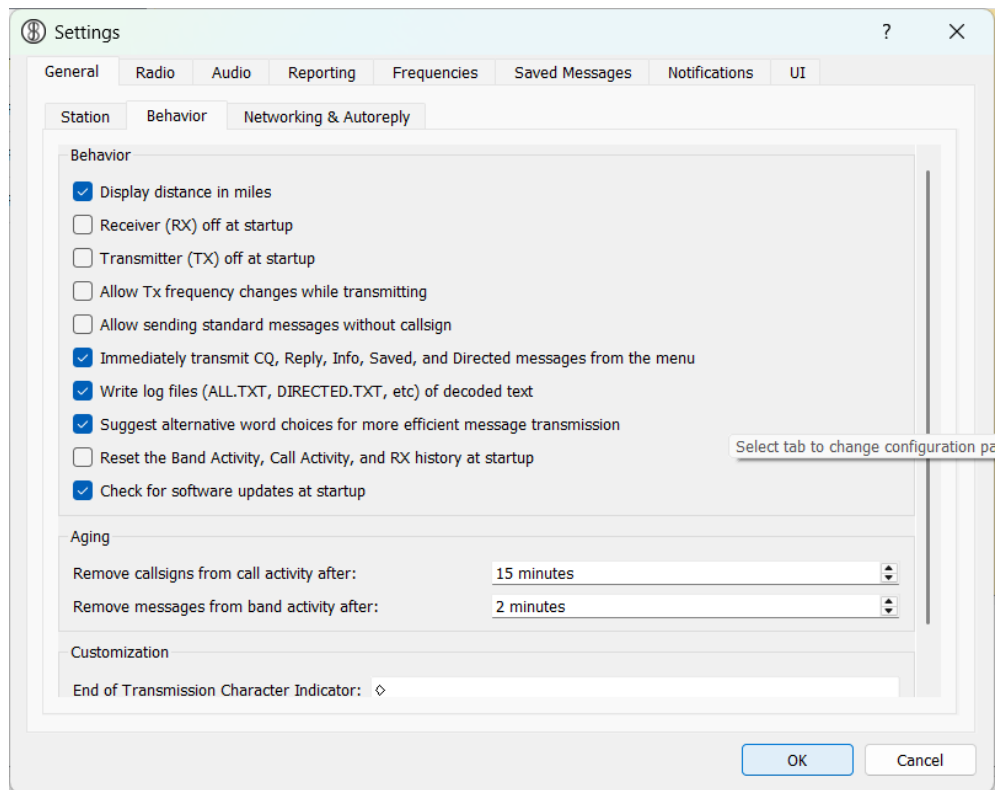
Settings

?

General Radio Audio Reporting Frequencies Saved Messages Notifications UI

Station Behavior Networking & Autoreply

Behavior

Display distance in miles

Receiver (RX) off at startup

Transmitter (TX) off at startup

Allow Tx frequency changes while transmitting

Allow sending standard messages without callsign

Immediately transmit CQ, Reply, Info, Saved, and Directed messages from the menu

Write log files (ALL.TXT, DIRECTED.TXT, etc) of decoded text

Suggest alternative word choices for more efficient message transmission

Select tab to change configuration pa

Reset the Band Activity, Call Activity, and RX history at startup

Check for software updates at startup

Aging

Remove callsigns from call activity after: 15 minutes

Remove messages from band activity after: 2 minutes

Customization

End of Transmission Character Indicator: ◇

OK Cancel